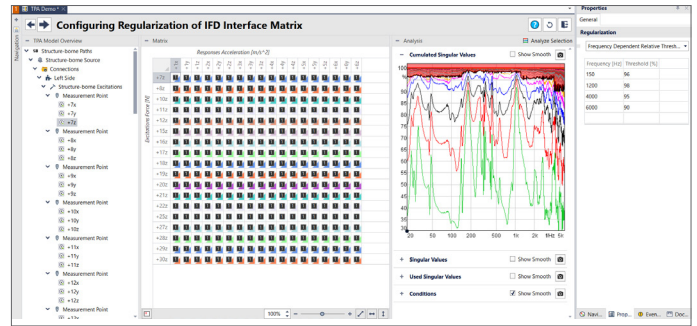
TPA Demo*

Configuring Regularization of IFD Interface Matrix

Navigation

TPA Model Overview

Structure-borne Paths
Structure-borne Source
Connections
Left Side
Structure-borne Excitations
Measurement Point
+7x
+7y
+7z
Measurement Point
+8x
+8y
+8z
Measurement Point
+9x
+9y
+9z
Measurement Point
+10x
+10y
+10z
Measurement Point
+11x
+11y
+11z
Measurement Point
+12x
+12y
+12z
Measurement Point
+13x

Matrix

Responses Acceleration [m/s^2]

Excitations Force [N]

+7z
+8x
+8z
+11z
+12z
+13z
+14z
+16z
+17z
+18z
+19z
+20z
+21z
+22z
+23z
+25z
+27z
+28z
+29z
+30z

100%

Analysis

Analyze Selection

Cumulated Singular Values

Show Smooth

100
95
90
85
80
75
70
65
60
55
50
45
40
35
30

20
50
100
200
500
1k
2k
f[Hz]
5k

Singular Values

Show Smooth

Used Singular Values

Show Smooth

Conditions

Show Smooth

Properties

General

Regularization

Frequency Dependent Relative Thresh...

| Frequency [Hz] | Threshold [%] |
|---|---|
| 150 | 96 |
| 1200 | 96 |
| 4000 | 95 |
| 6000 | 90 |

Navi...
Prop...
Even...
Doc...